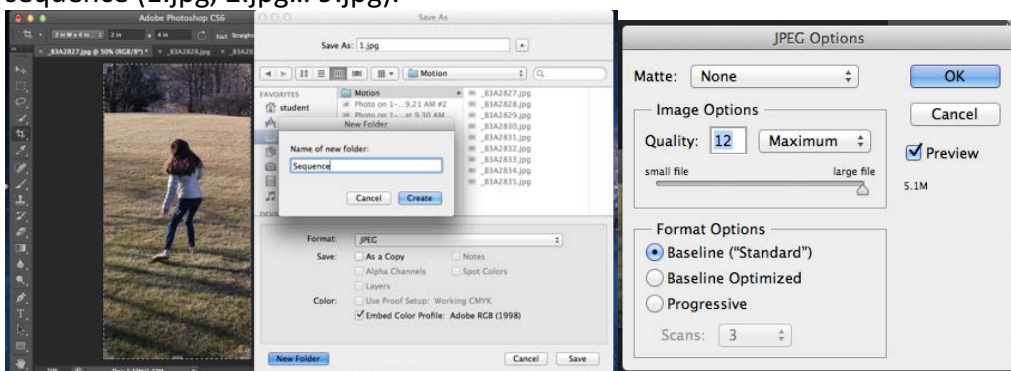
sequence (1.jpg, 2.jpg... 3.jpg).

Adobe Photoshop CS6

_B3A2827.jpg @ 50% (RGB/8*)

Save As

Save As: 1.jpg

Motion

FAVORITES
student

Motion
Photo on 1-...9.21 AM #2
Photo on 1-...at 9.30 AM

_B3A2827.jpg
_B3A2828.jpg
_B3A2829.jpg
_B3A2830.jpg
_B3A2831.jpg
_B3A2832.jpg
_B3A2833.jpg
_B3A2834.jpg
_B3A2835.jpg

New Folder

Name of new folder:

Sequence

Cancel Create

Format: JPEG

Save: As a Copy Notes
Alpha Channels Spot Colors
Layers

Color: Use Proof Setup: Working CMYK
Embed Color Profile: Adobe RGB (1998)

New Folder

Cancel Save

JPEG Options

Matte: None

OK

Image Options

Cancel

Quality: 12 Maximum

Preview

small file large file

5.1M

Format Options

Baseline ("Standard")

Baseline Optimized

Progressive

Scans: 3